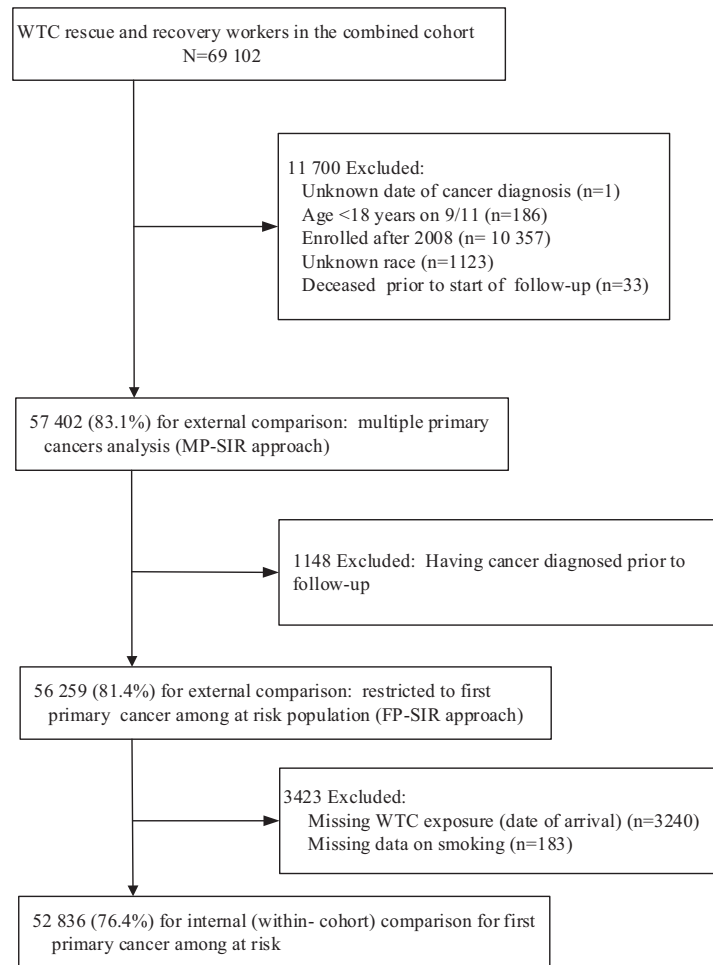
WTC rescue and recovery workers in the combined cohort
N=69 102

11 700 Excluded:
Unknown date of cancer diagnosis (n=1)
Age <18 years on 9/11 (n=186)
Enrolled after 2008 (n= 10 357)
Unknown race (n=1123)
Deceased prior to start of follow-up (n=33)

57 402 (83.1%) for external comparison: multiple primary cancers analysis (MP-SIR approach)

1148 Excluded: Having cancer diagnosed prior to follow-up

56 259 (81.4%) for external comparison: restricted to first primary cancer among at risk population (FP-SIR approach)

3423 Excluded:
Missing WTC exposure (date of arrival) (n=3240)
Missing data on smoking (n=183)

52 836 (76.4%) for internal (within- cohort) comparison for first primary cancer among at risk